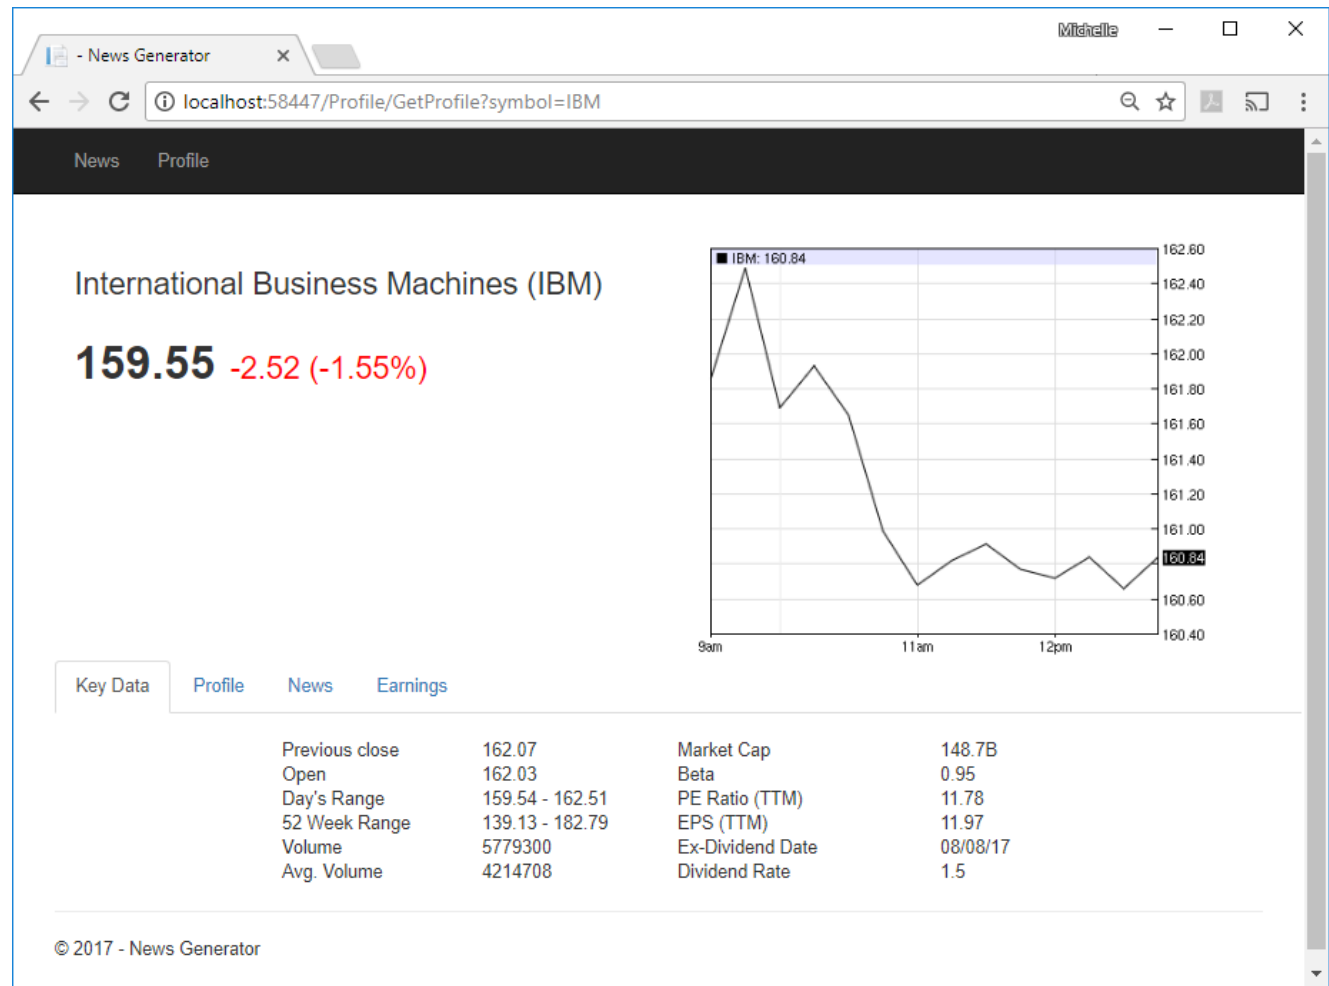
- News Generator ×

Michelle

localhost:58447/Profile/GetProfile?symbol=IBM

News Profile

International Business Machines (IBM)

159.55 -2.52 (-1.55%)

IBM: 160.84

162.60
162.40
162.20
162.00
161.80
161.60
161.40
161.20
161.00
160.84
160.60
160.40

9am 11am 12pm

Key Data Profile News Earnings

| | | | |
|---|---|---|---|
| Previous close | 162.07 | Market Cap | 148.7B |
| Open | 162.03 | Beta | 0.95 |
| Day's Range | 159.54 - 162.51 | PE Ratio (TTM) | 11.78 |
| 52 Week Range | 139.13 - 182.79 | EPS (TTM) | 11.97 |
| Volume | 5779300 | Ex-Dividend Date | 08/08/17 |
| Avg. Volume | 4214708 | Dividend Rate | 1.5 |

© 2017 - News Generator